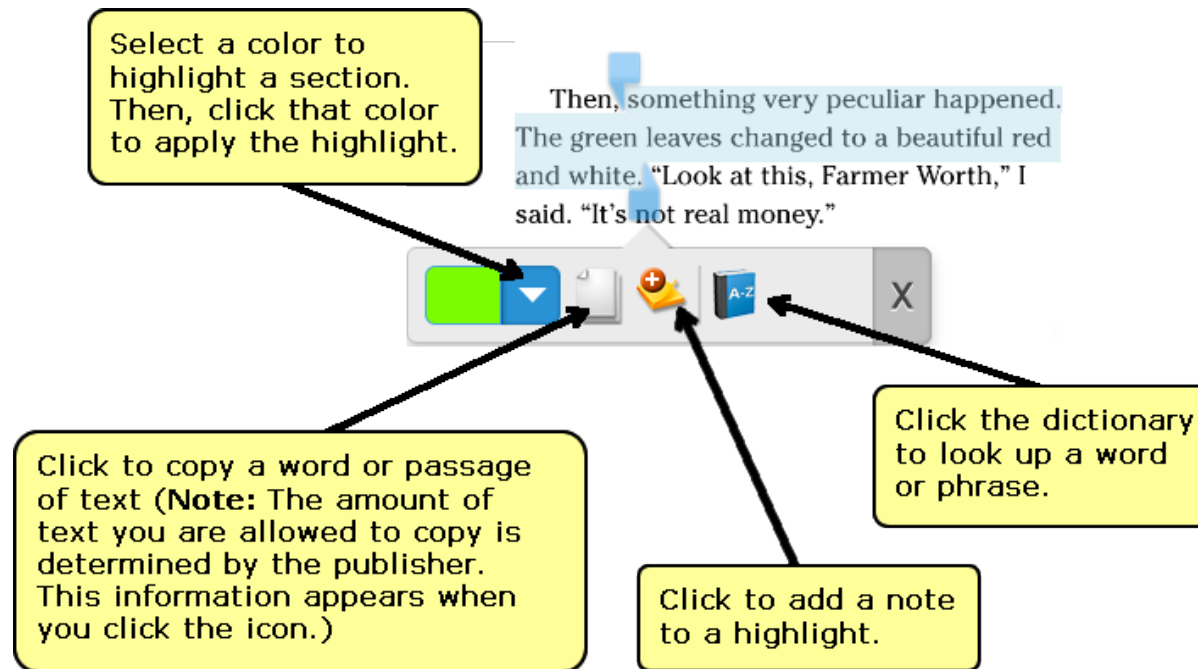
Select a color to highlight a section. Then, click that color to apply the highlight.

Then, something very peculiar happened. The green leaves changed to a beautiful red and white. "Look at this, Farmer Worth," I said. "It's not real money."

A-Z

X

Click the dictionary to look up a word or phrase.

Click to copy a word or passage of text (**Note:** The amount of text you are allowed to copy is determined by the publisher. This information appears when you click the icon.)

Click to add a note to a highlight.